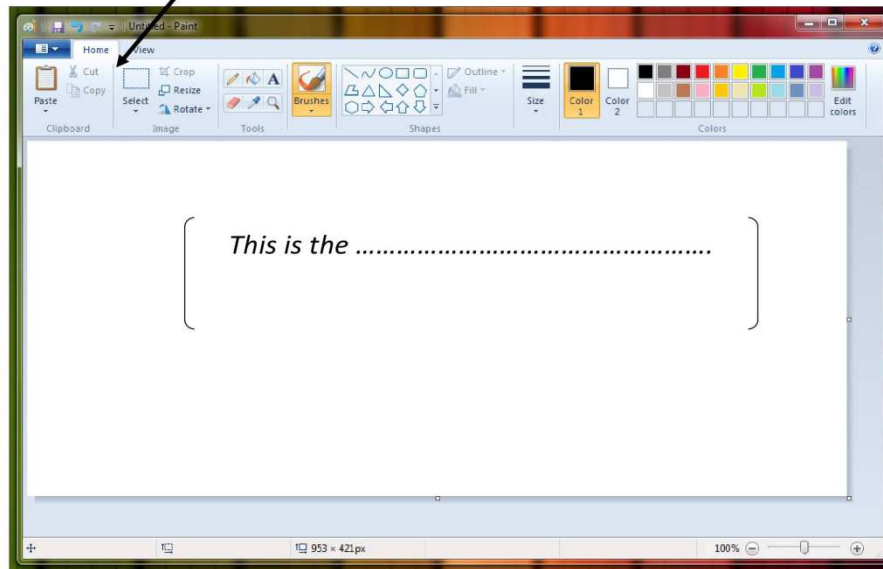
Untitled - Paint

Home View

Cut
Copy
Paste
Clipboard

Crop
Resize
Select
Rotate
Image

Tools

Brushes

Outline
Fill
Shapes

Size

Color 1
Color 2

Edit colors
Colors

This is the ……………………………………………….

953 × 421px

100%